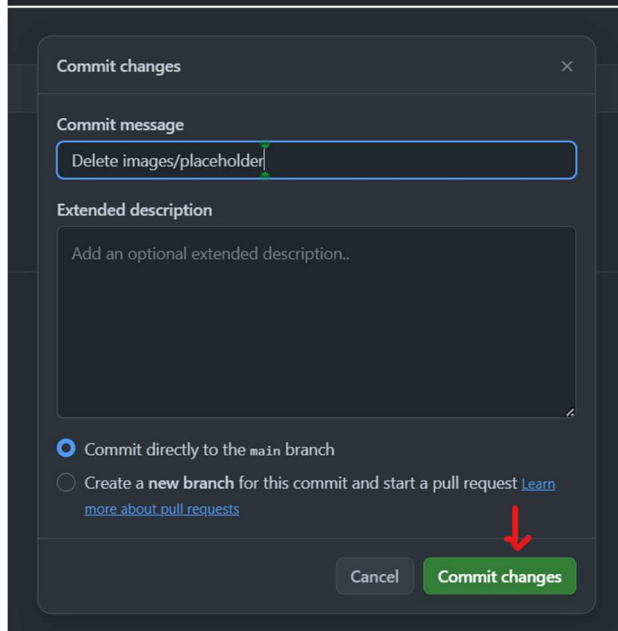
Commit changes ×

Commit message

Delete images/placeholder

Extended description

Add an optional extended description..

Commit directly to the main branch

Create a new branch for this commit and start a pull request Learn more about pull requests

Cancel Commit changes